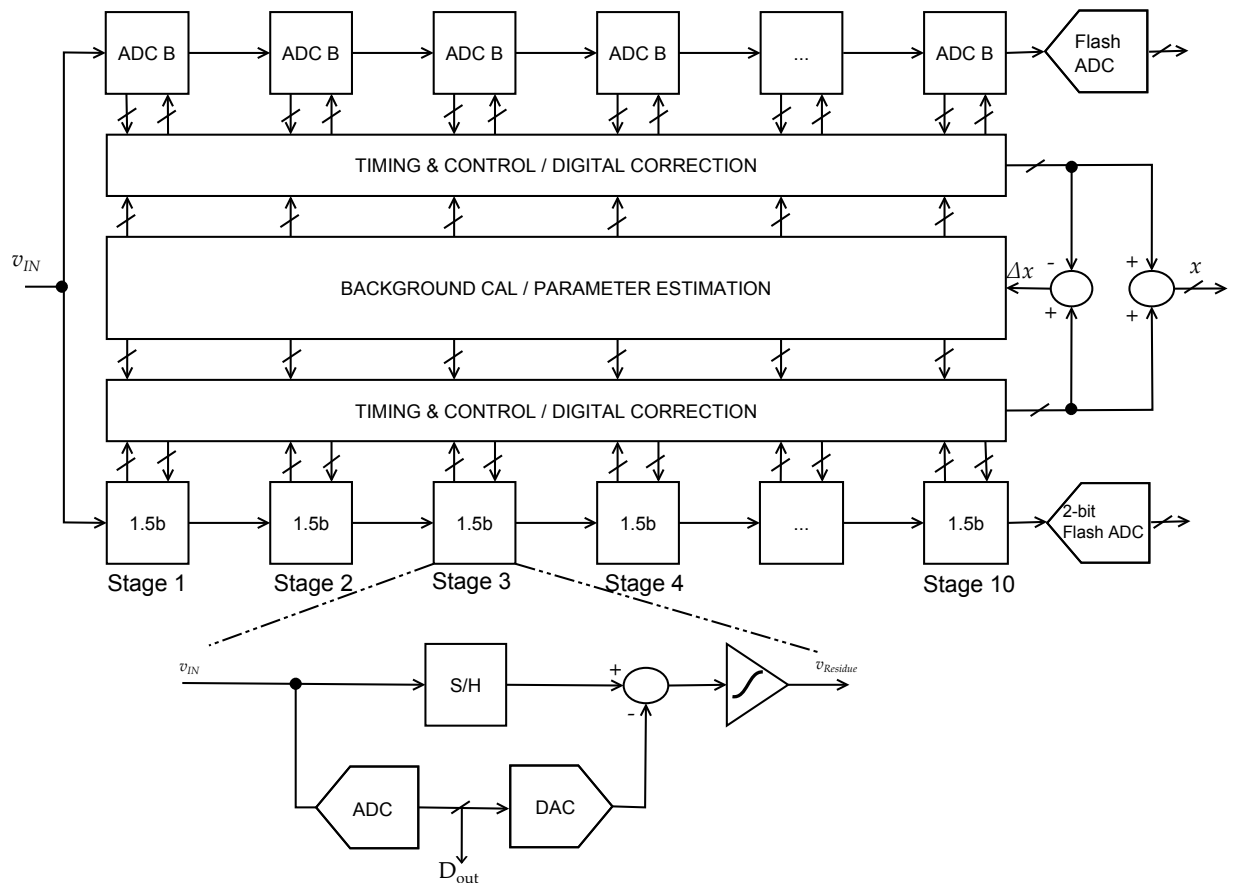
ADC B
ADC B
ADC B
ADC B
...
ADC B
Flash ADC

TIMING & CONTROL / DIGITAL CORRECTION

$v_{IN}$

BACKGROUND CAL / PARAMETER ESTIMATION

$\Delta x$
-
+
+
+
$x$

TIMING & CONTROL / DIGITAL CORRECTION

1.5b
1.5b
1.5b
1.5b
...
1.5b
2-bit Flash ADC

Stage 1
Stage 2
Stage 3
Stage 4
Stage 10

$v_{IN}$
S/H
+
-
$v_{Residue}$
ADC
DAC
$D_{out}$